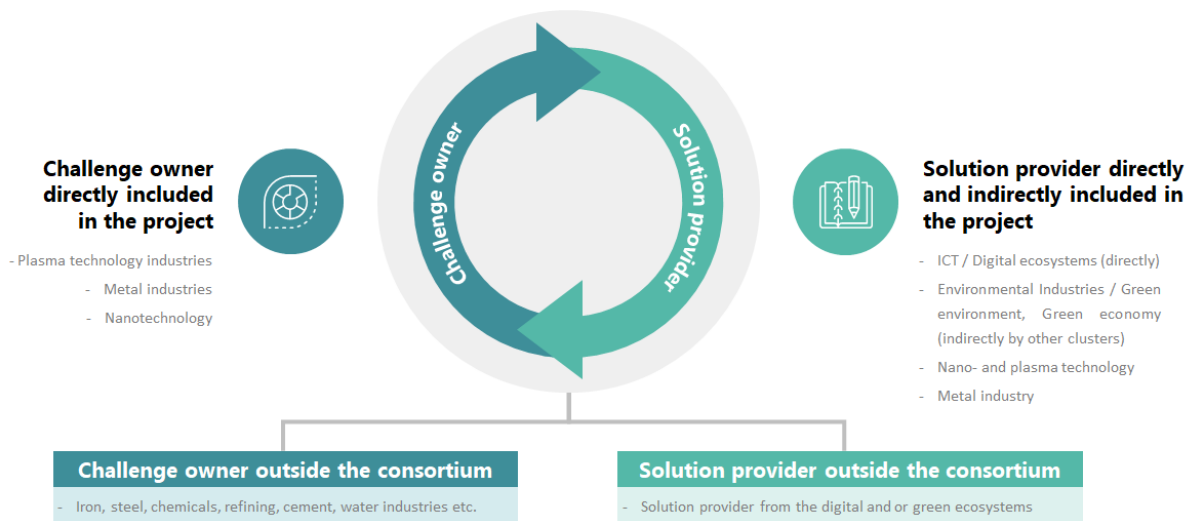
Challenge owner directly included in the project

- Plasma technology industries
- Metal industries
- Nanotechnology

Challenge owner

Solution provider

Solution provider directly and indirectly included in the project

- ICT / Digital ecosystems (directly)
- Environmental Industries / Green environment, Green economy (indirectly by other clusters)
- Nano- and plasma technology
- Metal industry

Challenge owner outside the consortium

- Iron, steel, chemicals, refining, cement, water industries etc.

Solution provider outside the consortium

- Solution provider from the digital and or green ecosystems